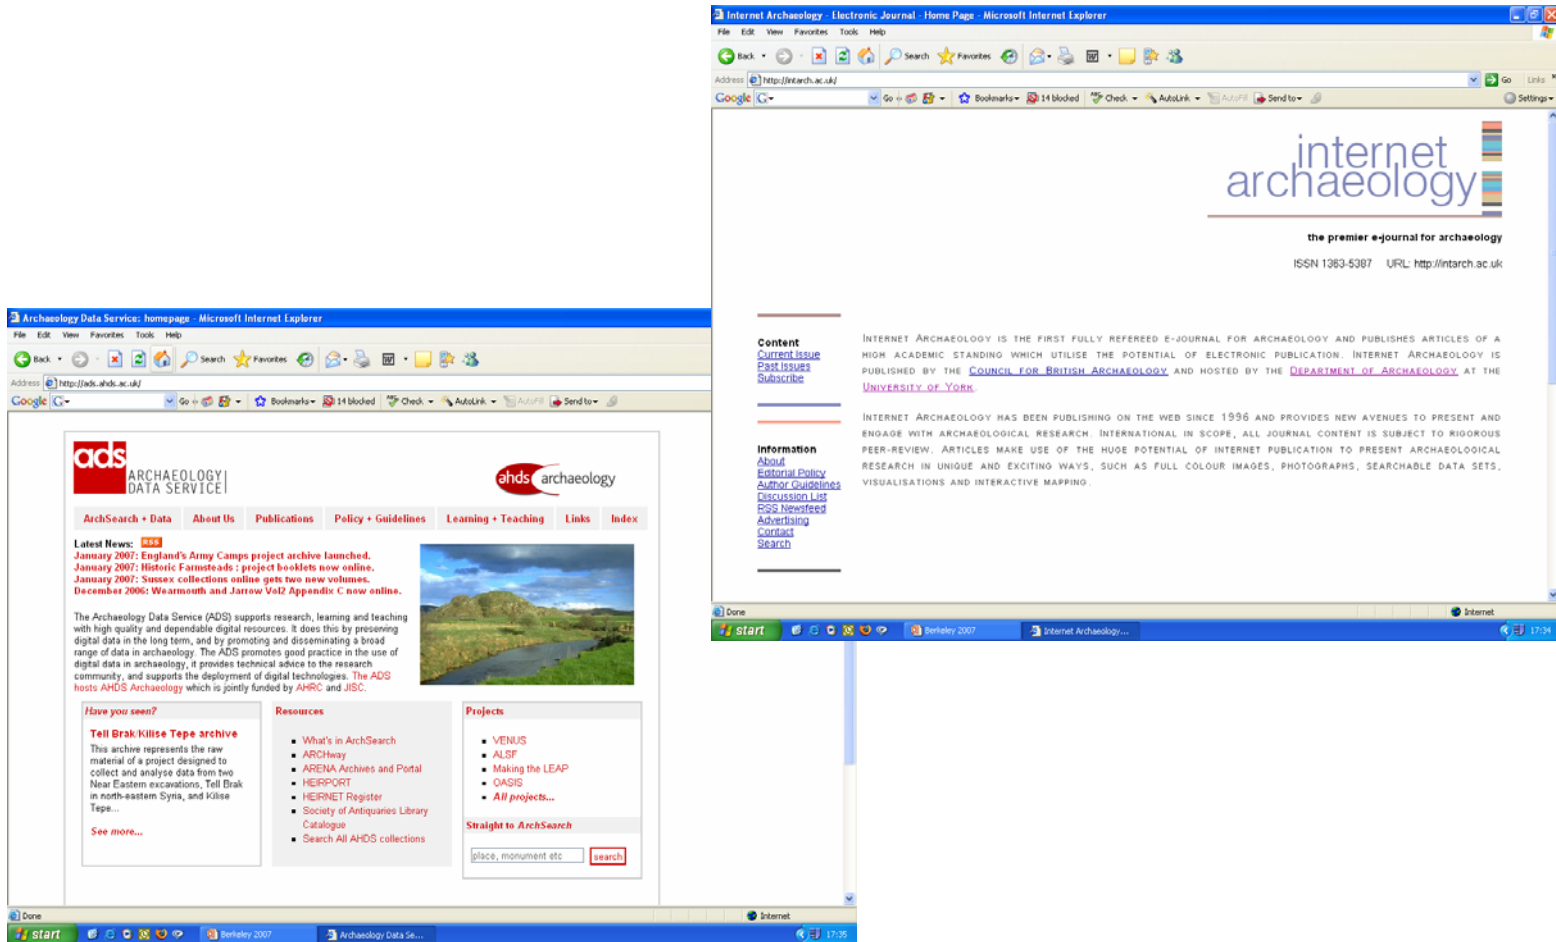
Internet Archaeology - Electronic Journal - Home Page - Microsoft Internet Explorer

File Edit View Favorites Tools Help

Back Search Favorites

Address http://intarch.ac.uk/ Go Links

Google Go Bookmarks 14 blocked Check AutoLink AutoFill Send to Settings

internet archaeology

the premier e-journal for archaeology

ISSN 1363-5387 URL: http://intarch.ac.uk

Content
Current Issue
Past Issues
Subscribe

Information
About
Editorial Policy
Author Guidelines
Discussion List
RSS Newsfeed
Advertising
Contact
Search

Internet Archaeology is the first fully refereed e-journal for archaeology and publishes articles of a high academic standing which utilise the potential of electronic publication. Internet Archaeology is published by the Council for British Archaeology and hosted by the Department of Archaeology at the University of York.

Internet Archaeology has been publishing on the web since 1996 and provides new avenues to present and engage with archaeological research. International in scope, all journal content is subject to rigorous peer-review. Articles make use of the huge potential of internet publication to present archaeological research in unique and exciting ways, such as full colour images, photographs, searchable data sets, visualisations and interactive mapping.

Done Internet

start Berkeley 2007 Internet Archaeology... 17:34

Archaeology Data Service: homepage - Microsoft Internet Explorer

File Edit View Favorites Tools Help

Back Search Favorites

Address http://ads.ahds.ac.uk/

Google Go Bookmarks 14 blocked Check AutoLink AutoFill Send to

ads ARCHAEOLOGY DATA SERVICE

ahds archaeology

ArchSearch + Data | About Us | Publications | Policy + Guidelines | Learning + Teaching | Links | Index

Latest News: RSS
January 2007: England's Army Camps project archive launched.
January 2007: Historic Farmsteads : project booklets now online.
January 2007: Sussex collections online gets two new volumes.
December 2006: Wearmouth and Jarrow Vol2 Appendix C now online.

The Archaeology Data Service (ADS) supports research, learning and teaching with high quality and dependable digital resources. It does this by preserving digital data in the long term, and by promoting and disseminating a broad range of data in archaeology. The ADS promotes good practice in the use of digital data in archaeology, it provides technical advice to the research community, and supports the deployment of digital technologies. The ADS hosts AHDS Archaeology which is jointly funded by AHRC and JISC.

Have you seen?

Tell Brak/Kilise Tepe archive
This archive represents the raw material of a project designed to collect and analyse data from two Near Eastern excavations, Tell Brak in north-eastern Syria, and Kilise Tepe...

See more...

Resources
What's in ArchSearch
ARCHway
ARENA Archives and Portal
HEIRPORT
HEIRNET Register
Society of Antiquaries Library Catalogue
Search All AHDS collections

Projects
VENUS
ALSF
Making the LEAP
OASIS
All projects...

Straight to ArchSearch
place, monument etc search

Done Internet

start Berkeley 2007 Archaeology Data Se... 17:35